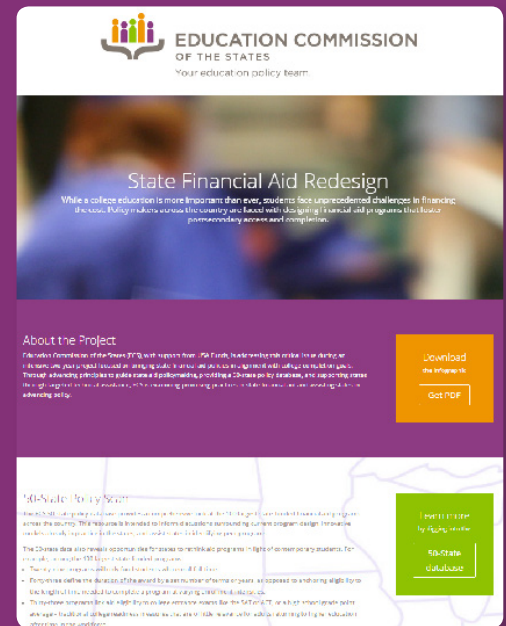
EDUCATION COMMISSION
OF THE STATES
Your education policy team.

State Financial Aid Redesign

While a college education is more important than ever, students face unprecedented challenges in financing the cost. Policymakers across the country are faced with designing financial aid programs that foster postsecondary access and completion.

About the Project

Education Commission of the States (ECS), with support from USA Funds, is addressing this critical issue during an intensive two-year project focused on bringing state financial aid policies in alignment with college completion goals. Through advancing principles to guide state aid policymaking, providing a 50-state policy database, and supporting states through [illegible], ECS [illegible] advancing policy.

Download
the infographic
Get PDF

50-State Policy Scan

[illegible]

The 50-state data also reveals opportunities for states to rethink aid programs in light of contemporary students. For example, among the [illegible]:

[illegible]

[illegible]

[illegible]

Learn more
by digging into the
50-State
database